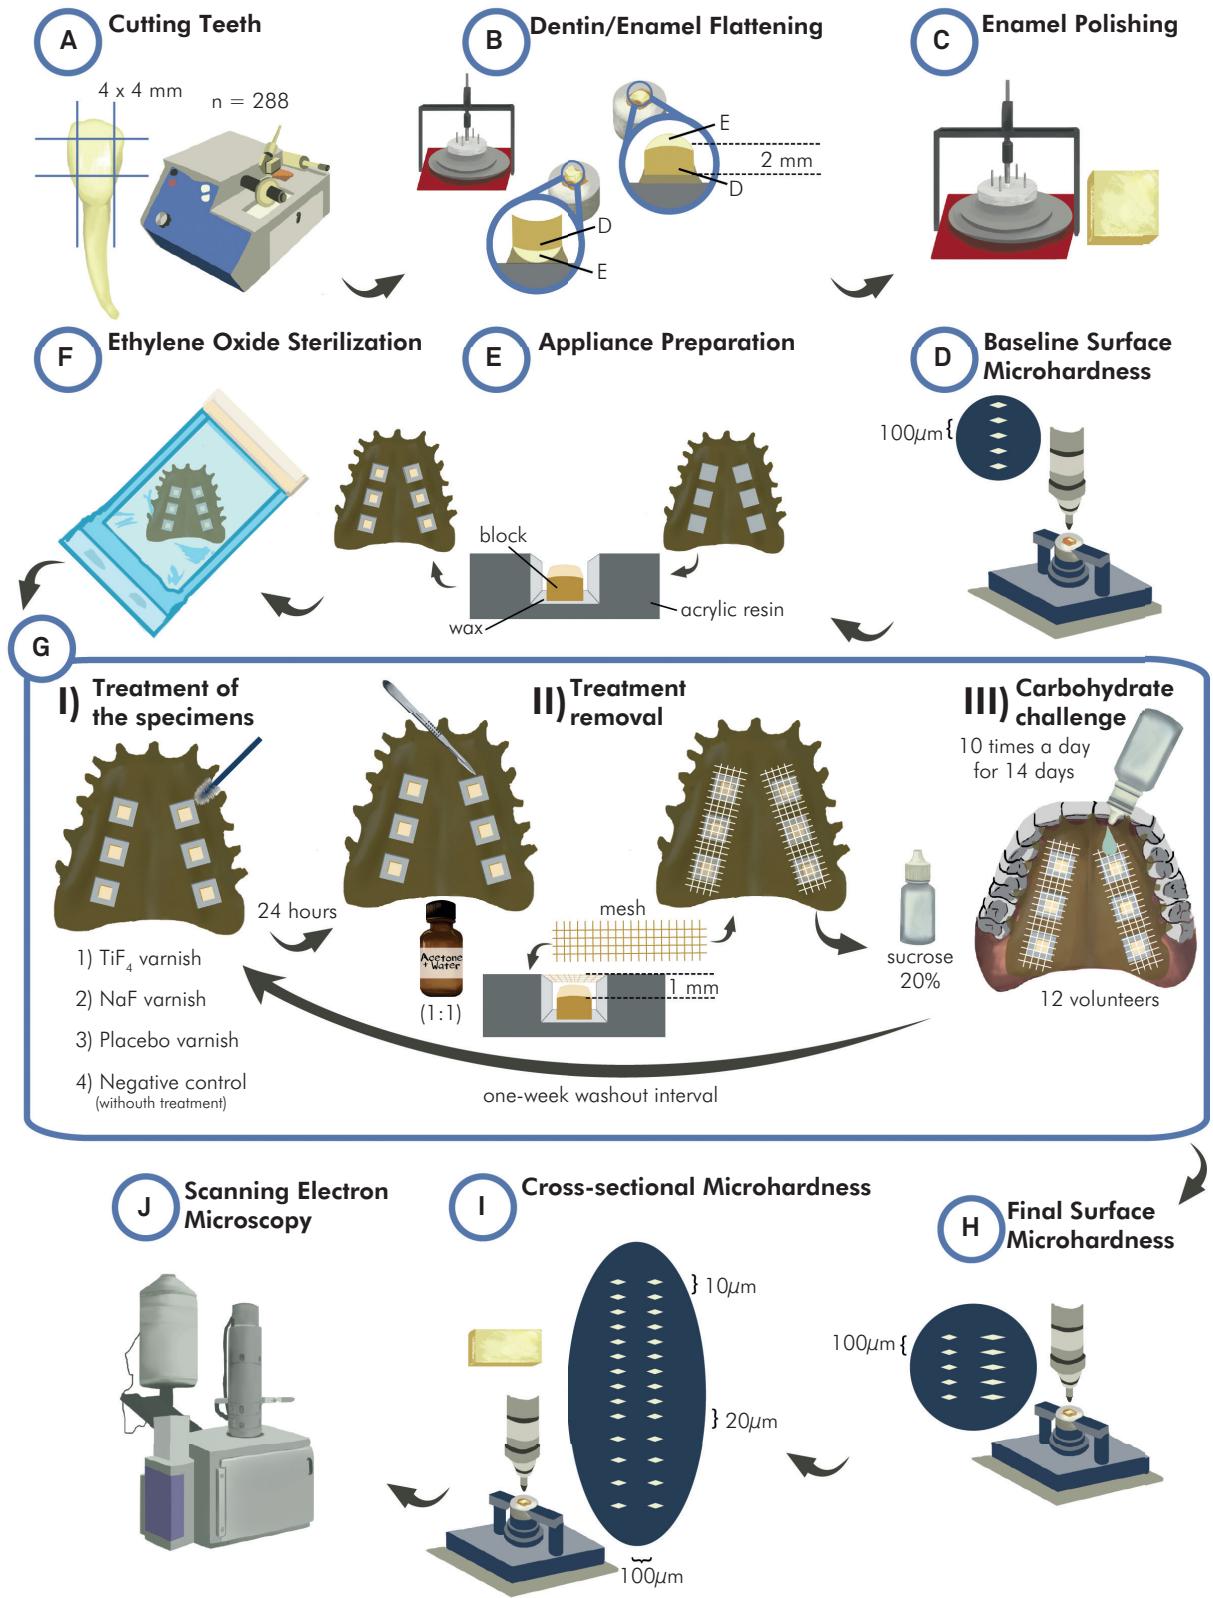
A Cutting Teeth

4 x 4 mm

n = 288

B Dentin/Enamel Flattening

E

2 mm

D

D

E

C Enamel Polishing

F Ethylene Oxide Sterilization

E Appliance Preparation

block

wax

acrylic resin

D Baseline Surface Microhardness

100$\mu$m

G

I) Treatment of the specimens

1) TiF$_4$ varnish

2) NaF varnish

3) Placebo varnish

4) Negative control (withouth treatment)

24 hours

Acetone + Water

(1:1)

II) Treatment removal

mesh

1 mm

III) Carbohydrate challenge

10 times a day for 14 days

sucrose 20%

12 volunteers

one-week washout interval

J Scanning Electron Microscopy

I Cross-sectional Microhardness

10$\mu$m

20$\mu$m

100$\mu$m

H Final Surface Microhardness

100$\mu$m